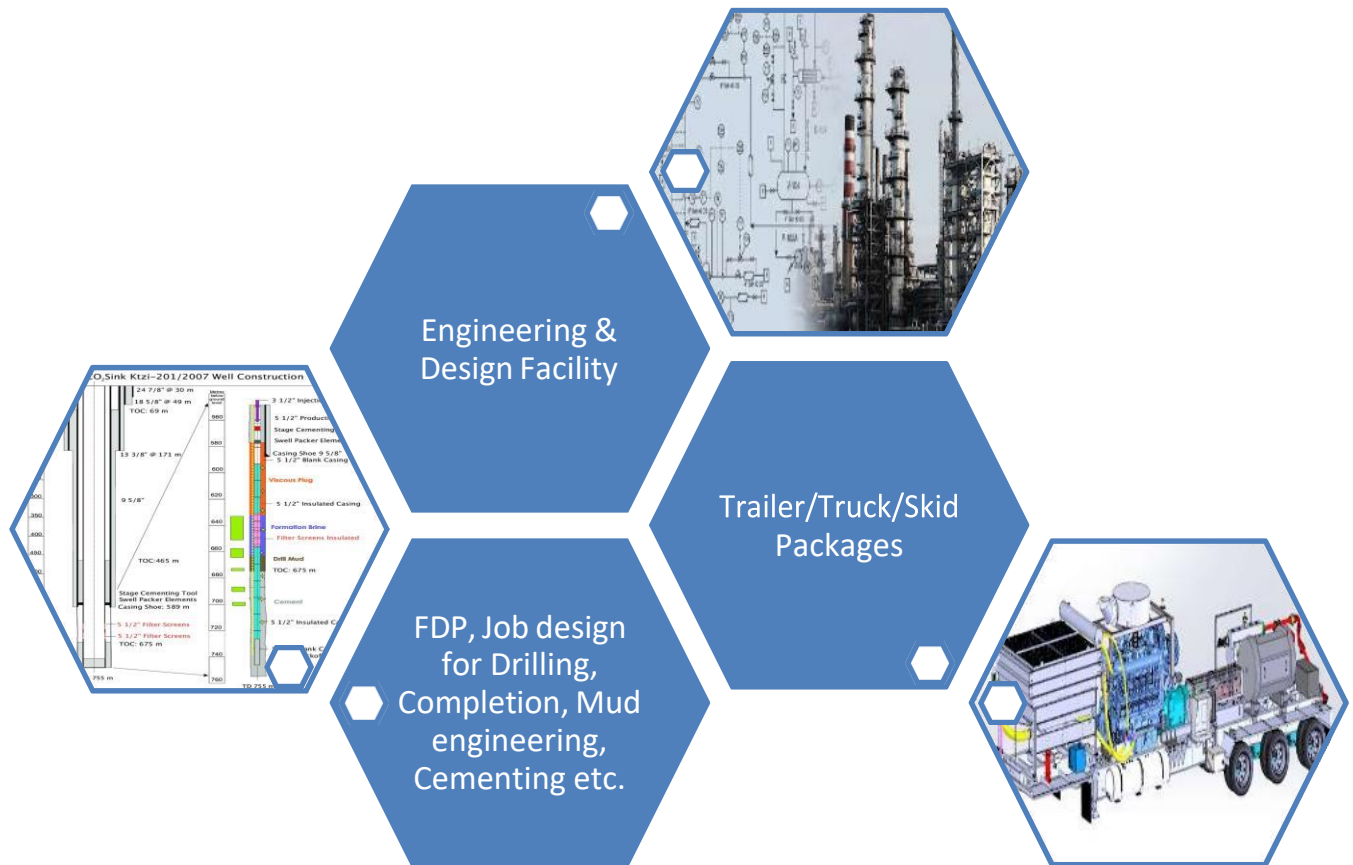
Engineering & Design Facility

Trailer/Truck/Skid Packages

FDP, Job design for Drilling, Completion, Mud engineering, Cementing etc.

O$_2$Sink Ktzi-201/2007 Well Construction

24 7/8" @ 30 m
18 5/8" @ 49 m
TOC: 69 m
13 3/8" @ 171 m
9 5/8"
TOC:465 m
Stage Cementing Tool
Swell Packer Elements
Casing Shoe: 589 m
5 1/2" Filter Screens
5 1/2" Filter Screens
TOC: 675 m
755 m

500
350
400
480

560
580
600
620
640
660
680
700
720
740
760

3 1/2" Injecti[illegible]
5 1/2" Producti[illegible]
Stage Cementing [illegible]
Swell Packer Eleme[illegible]
Casing Shoe 9 5/8"
5 1/2" Blank Casing
Viscous Plug
5 1/2" Insulated Casing
Formation Brine
Filter Screens Insulated
Drill Mud
TOC: 675 m
Cement
5 1/2" Insulated C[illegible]
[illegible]
TD 755 m